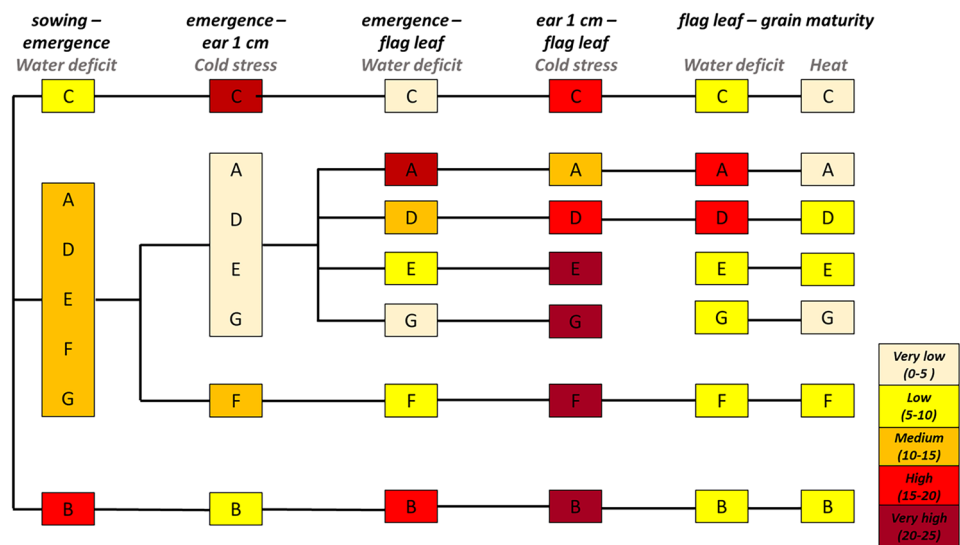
sowing – emergence
Water deficit

emergence – ear 1 cm
Cold stress

emergence – flag leaf
Water deficit

ear 1 cm – flag leaf
Cold stress

flag leaf – grain maturity
Water deficit    Heat

C    C    C    C    C    C

A
D
E
F
G

A
D
E
G

A    A    A    A
D    D    D    D
E    E    E    E
G    G    G    G

F    F    F    F    F

B    B    B    B    B    B

Very low (0-5 )
Low (5-10)
Medium (10-15)
High (15-20)
Very high (20-25)